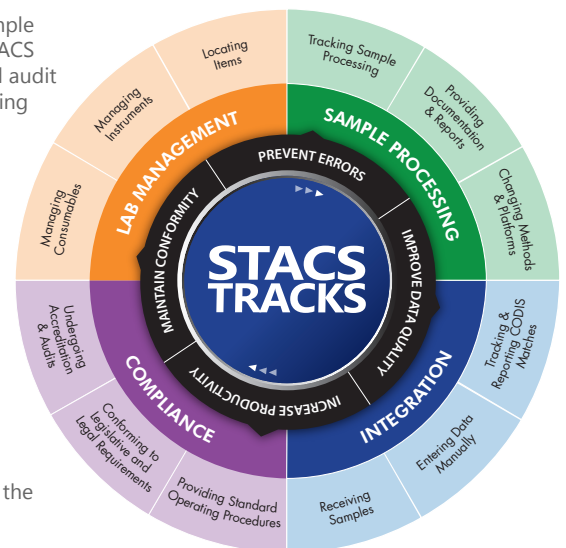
mple
ACS
l audit
ing

the

STACS TRACKS

PREVENT ERRORS
IMPROVE DATA QUALITY
INCREASE PRODUCTIVITY
MAINTAIN CONFORMITY

LAB MANAGEMENT
SAMPLE PROCESSING
INTEGRATION
COMPLIANCE

Locating Items
Tracking Sample Processing
Providing Documentation & Reports
Changing Methods & Platforms
Tracking & Reporting CODIS Matches
Entering Data Manually
Receiving Samples
Providing Standard Operating Procedures
Conforming to Legislative and Legal Requirements
Undergoing Accreditation & Audits
Managing Consumables
Managing Instruments